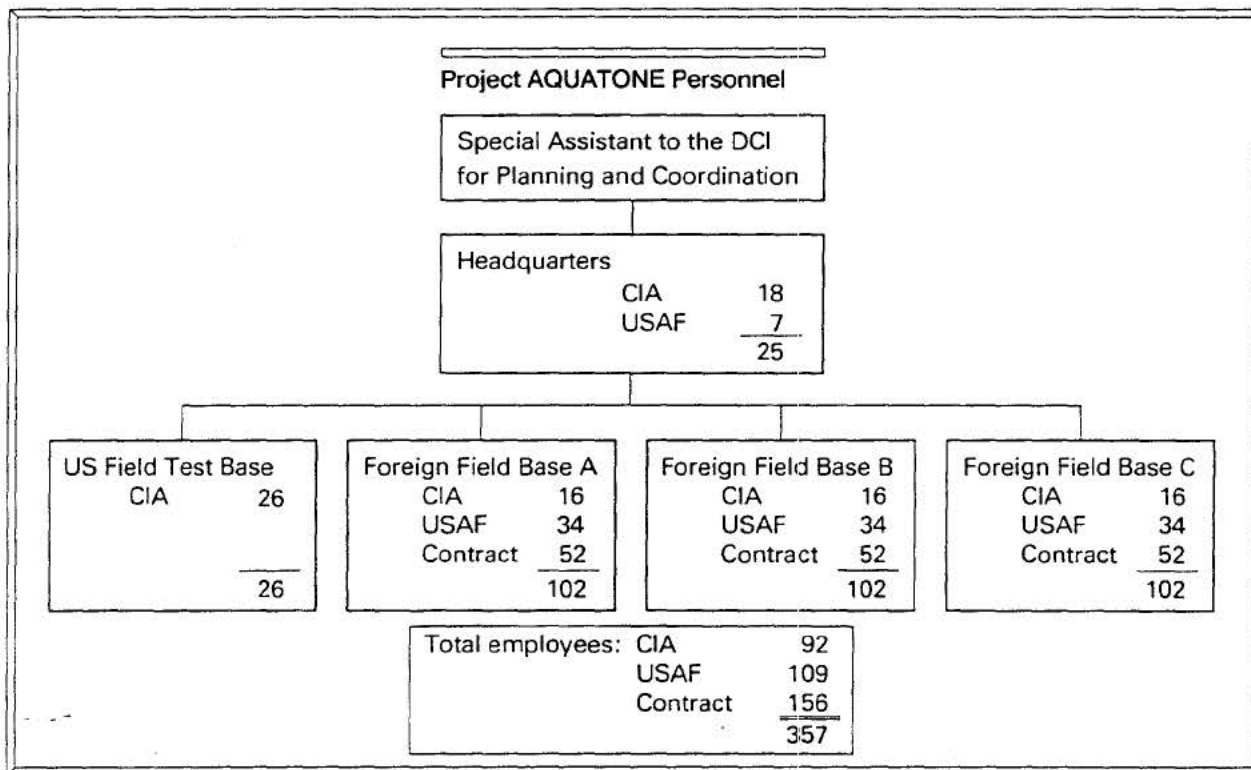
Project AQUATONE Personnel

Special Assistant to the DCI for Planning and Coordination

Headquarters
CIA 18
USAF 7
25

US Field Test Base
CIA 26
26

Foreign Field Base A
CIA 16
USAF 34
Contract 52
102

Foreign Field Base B
CIA 16
USAF 34
Contract 52
102

Foreign Field Base C
CIA 16
USAF 34
Contract 52
102

Total employees: CIA 92
USAF 109
Contract 156
357